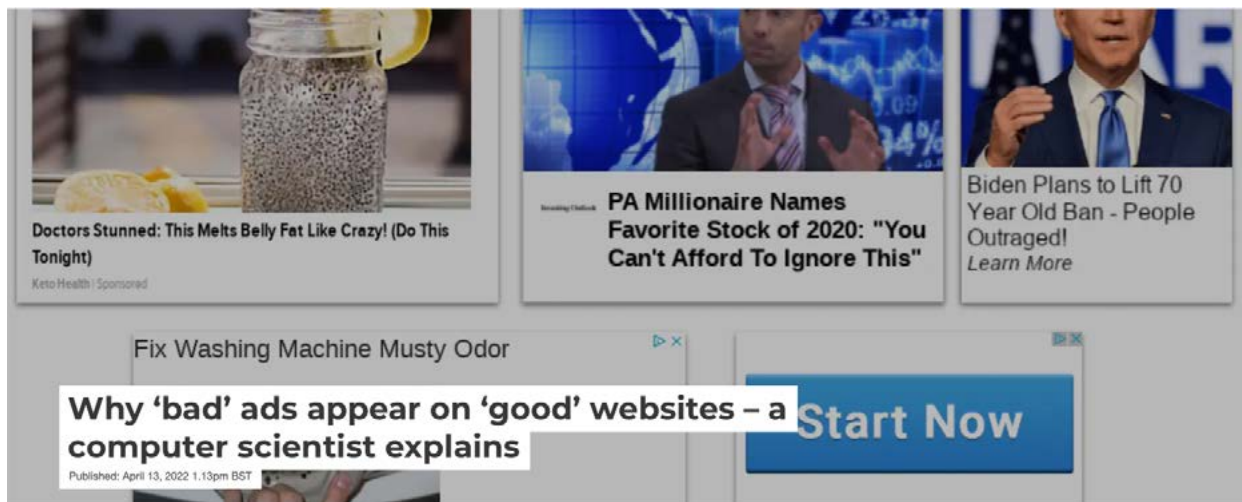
Doctors Stunned: This Melts Belly Fat Like Crazy! (Do This Tonight)

Keto Health | Sponsored

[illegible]

PA Millionaire Names Favorite Stock of 2020: "You Can't Afford To Ignore This"

Biden Plans to Lift 70 Year Old Ban - People Outraged!

Learn More

Fix Washing Machine Musty Odor

Start Now

Why 'bad' ads appear on 'good' websites – a computer scientist explains

Published: April 13, 2022 1.13pm BST